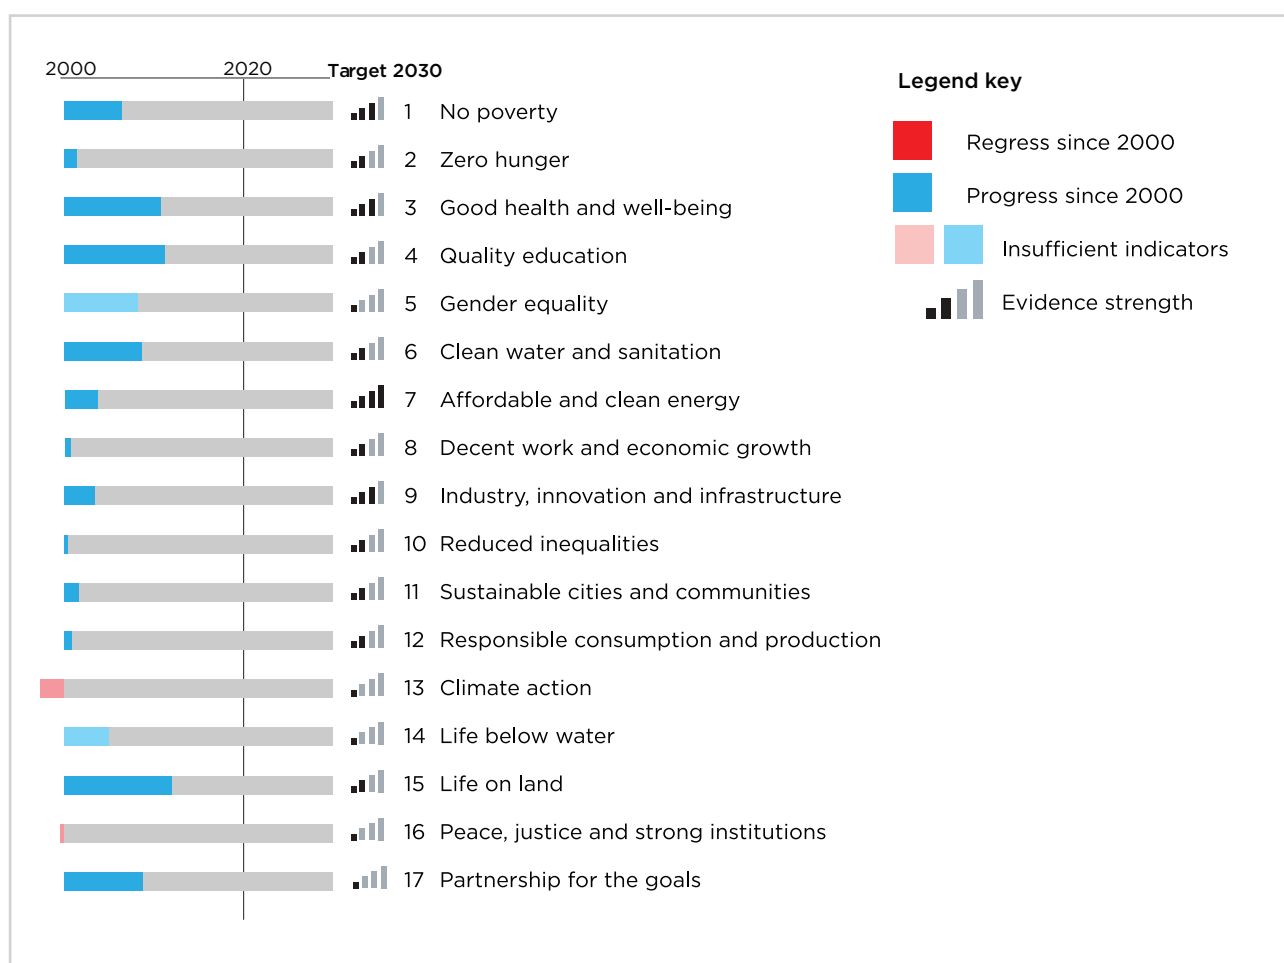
2000 2020 Target 2030

1 No poverty
2 Zero hunger
3 Good health and well-being
4 Quality education
5 Gender equality
6 Clean water and sanitation
7 Affordable and clean energy
8 Decent work and economic growth
9 Industry, innovation and infrastructure
10 Reduced inequalities
11 Sustainable cities and communities
12 Responsible consumption and production
13 Climate action
14 Life below water
15 Life on land
16 Peace, justice and strong institutions
17 Partnership for the goals

Legend key

Regress since 2000

Progress since 2000

Insufficient indicators

Evidence strength